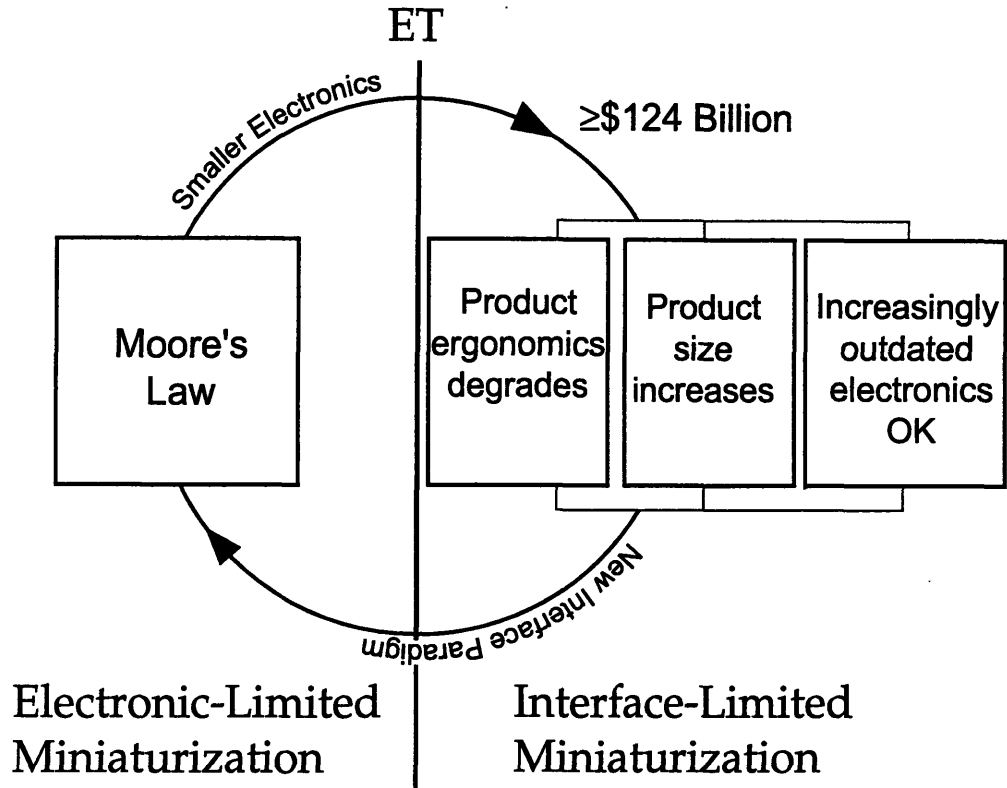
ET

Smaller Electronics

$\geq$\$124 Billion

Moore's Law

Product ergonomics degrades

Product size increases

Increasingly outdated electronics OK

New Interface Paradigm

Electronic-Limited Miniaturization

Interface-Limited Miniaturization